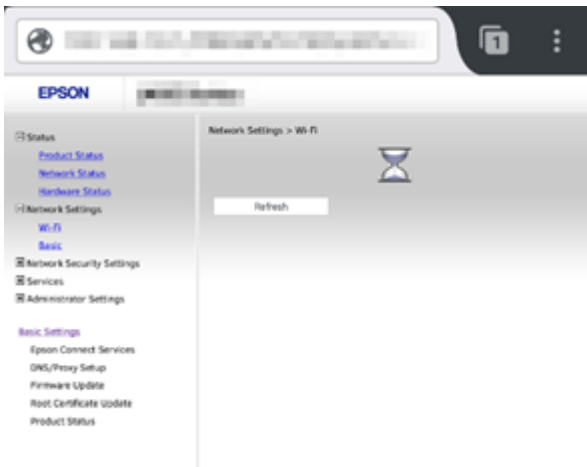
1

EPSON

Status
Product Status
Network Status
Hardware Status
Network Settings
Wi-Fi
Basic
Network Security Settings
Services
Administrator Settings

Basic Settings
Epson Connect Services
DNS/Proxy Setup
Firmware Update
Root Certificate Update
Product Status

Network Settings > Wi-Fi

Refresh